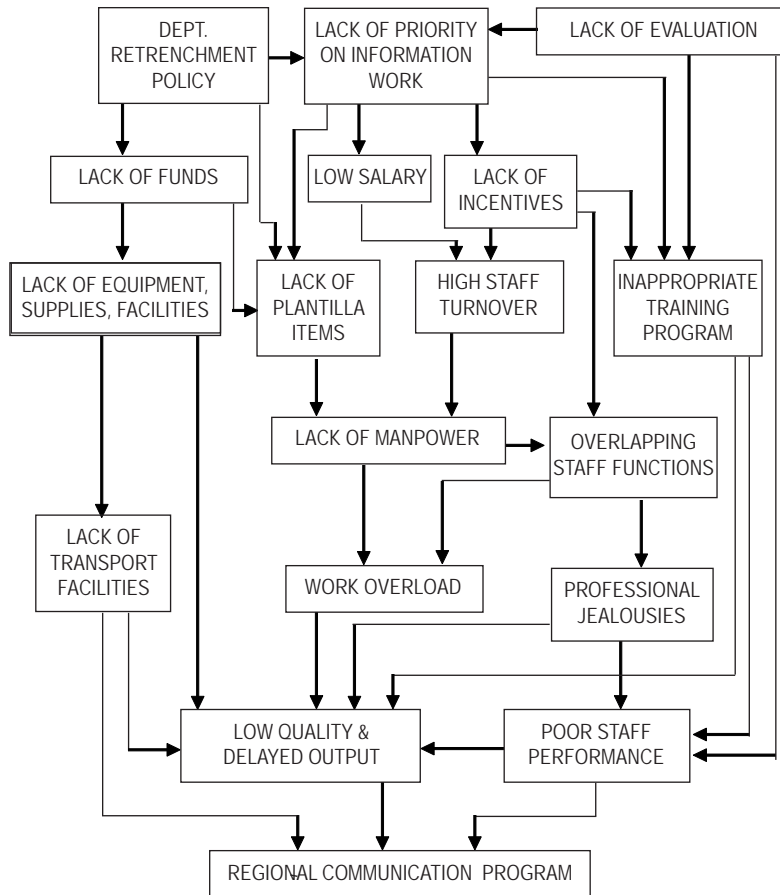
DEPT. RETRENCHMENT POLICY

LACK OF PRIORITY ON INFORMATION WORK

LACK OF EVALUATION

LACK OF FUNDS

LOW SALARY

LACK OF INCENTIVES

LACK OF EQUIPMENT, SUPPLIES, FACILITIES

LACK OF PLANTILLA ITEMS

HIGH STAFF TURNOVER

INAPPROPRIATE TRAINING PROGRAM

LACK OF MANPOWER

OVERLAPPING STAFF FUNCTIONS

LACK OF TRANSPORT FACILITIES

WORK OVERLOAD

PROFESSIONAL JEALOUSIES

LOW QUALITY & DELAYED OUTPUT

POOR STAFF PERFORMANCE

REGIONAL COMMUNICATION PROGRAM